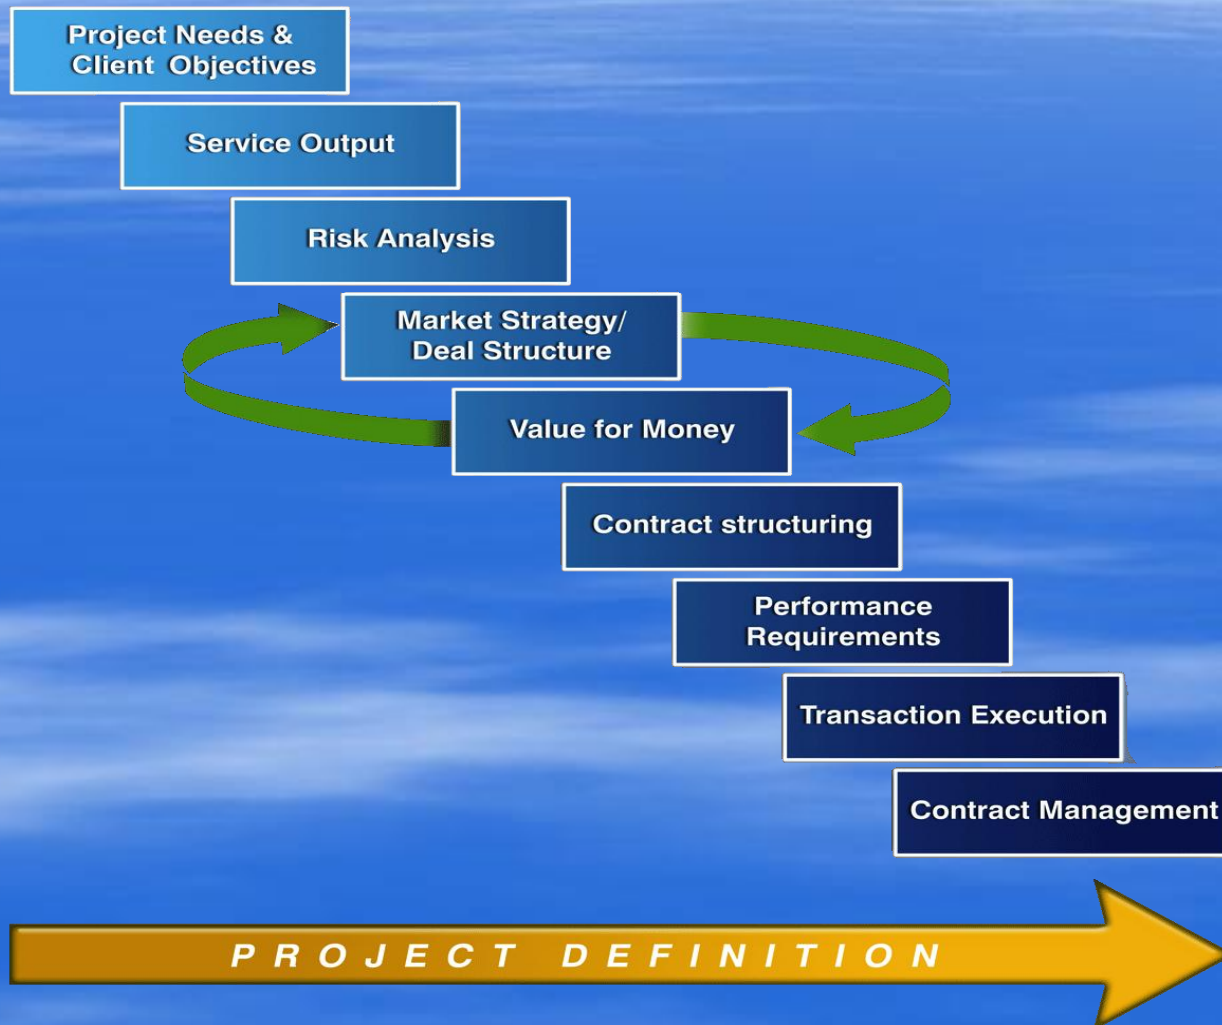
Project Needs &
Client Objectives

Service Output

Risk Analysis

Market Strategy/
Deal Structure

Value for Money

Contract structuring

Performance
Requirements

Transaction Execution

Contract Management

P R O J E C T   D E F I N I T I O N